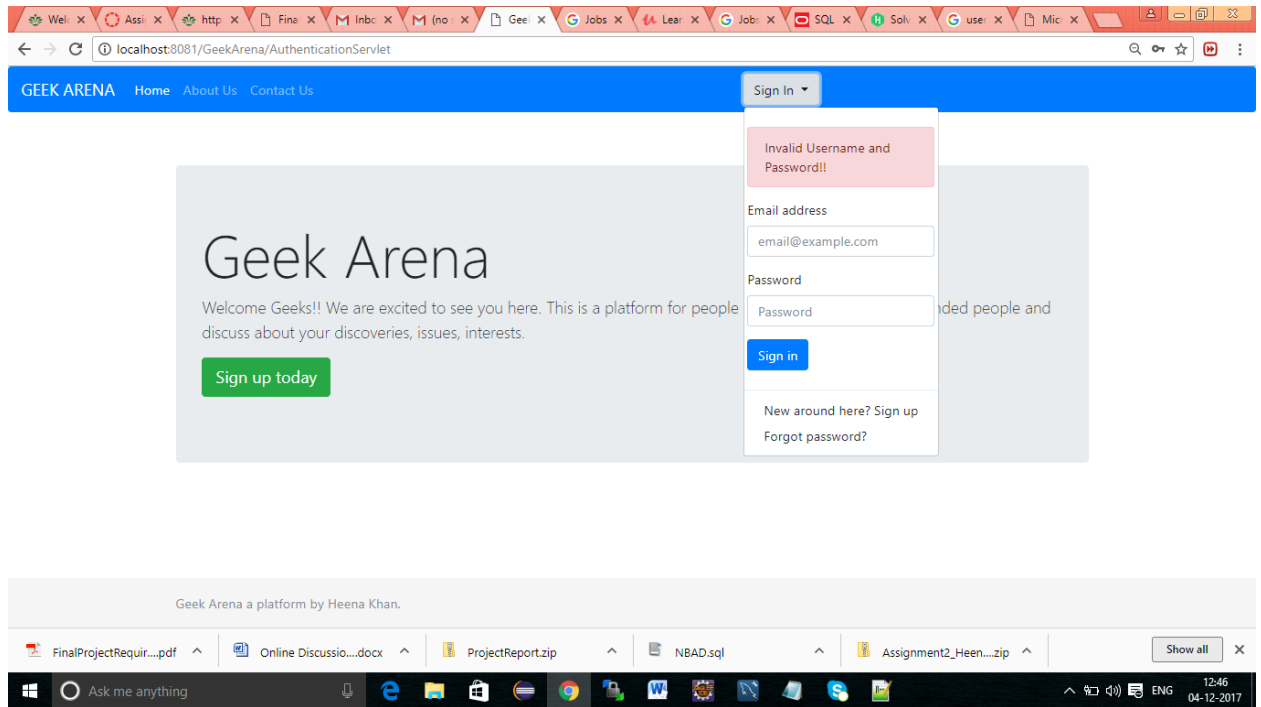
Welc × | Assi × | http × | Fina × | Inbo × | (no × | Geel × | Jobs × | Lear × | Jobs × | SQL × | Solv × | user × | Micr ×

localhost:8081/GeekArena/AuthenticationServlet

GEEK ARENA Home About Us Contact Us

Sign In

Invalid Username and Password!!

Email address

email@example.com

Password

Password

Sign in

New around here? Sign up

Forgot password?

Geek Arena

Welcome Geeks!! We are excited to see you here. This is a platform for people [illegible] nded people and discuss about your discoveries, issues, interests.

Sign up today

Geek Arena a platform by Heena Khan.

FinalProjectRequir....pdf | Online Discussio....docx | ProjectReport.zip | NBAD.sql | Assignment2_Heen....zip | Show all

Ask me anything

ENG 12:46 04-12-2017